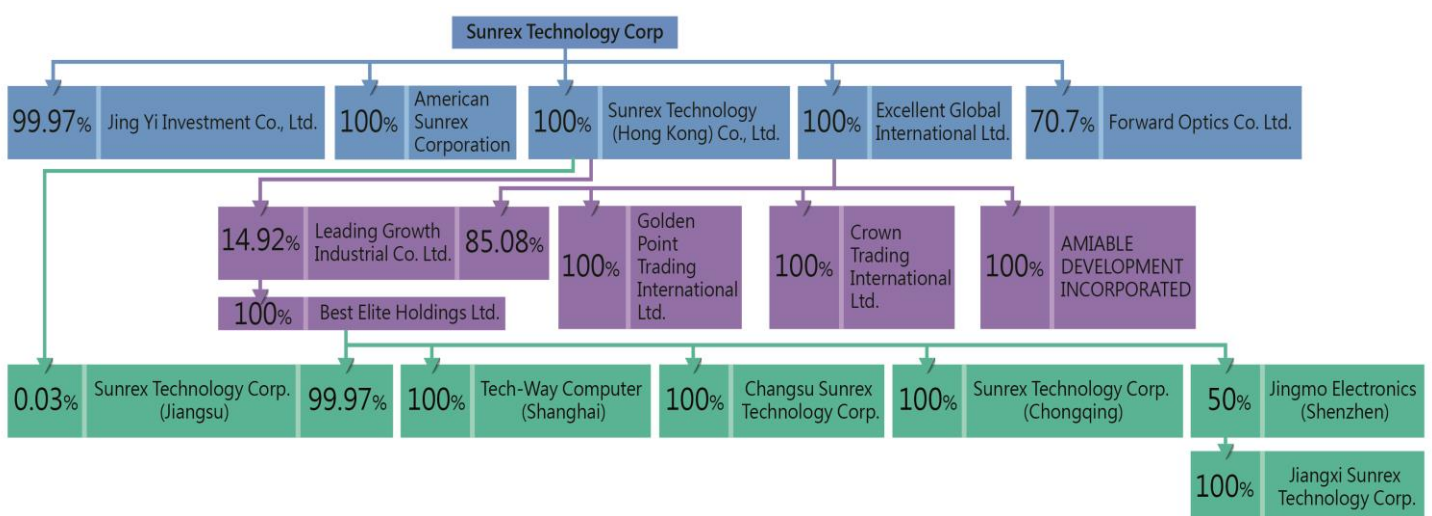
Sunrex Technology Corp

99.97% Jing Yi Investment Co., Ltd.

100% American Sunrex Corporation

100% Sunrex Technology (Hong Kong) Co., Ltd.

100% Excellent Global International Ltd.

70.7% Forward Optics Co. Ltd.

14.92% Leading Growth Industrial Co. Ltd. 85.08%

100% Golden Point Trading International Ltd.

100% Crown Trading International Ltd.

100% AMIABLE DEVELOPMENT INCORPORATED

100% Best Elite Holdings Ltd.

0.03% Sunrex Technology Corp. (Jiangsu) 99.97%

100% Tech-Way Computer (Shanghai)

100% Changsu Sunrex Technology Corp.

100% Sunrex Technology Corp. (Chongqing)

50% Jingmo Electronics (Shenzhen)

100% Jiangxi Sunrex Technology Corp.